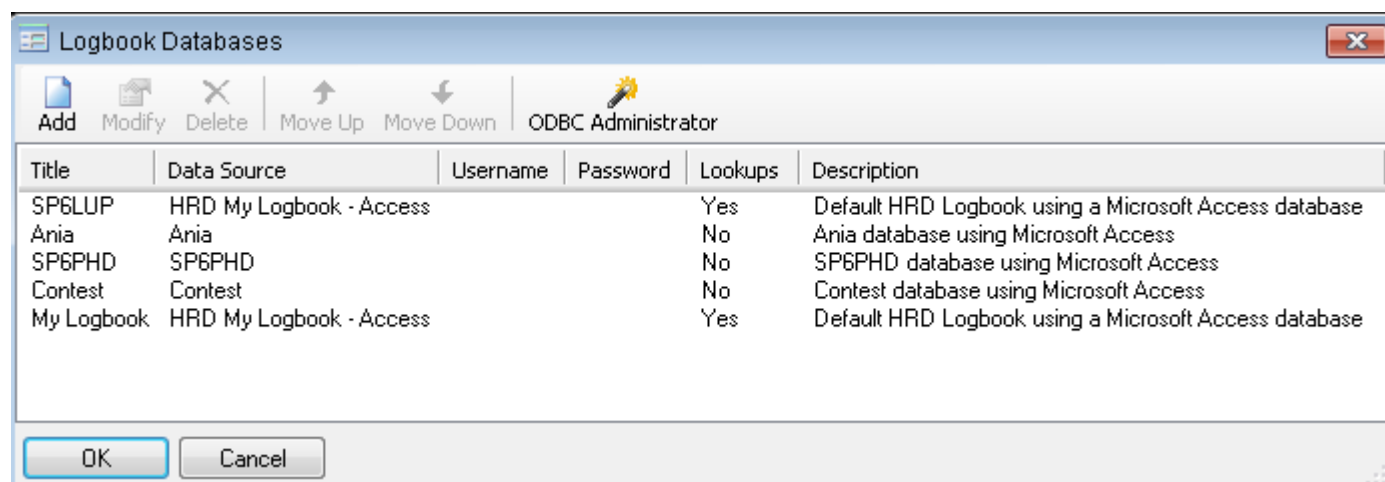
Logbook Databases

Add Modify Delete Move Up Move Down ODBC Administrator

| Title | Data Source | Username | Password | Lookups | Description |
|---|---|---|---|---|---|
| SP6LUP | HRD My Logbook - Access | | | Yes | Default HRD Logbook using a Microsoft Access database |
| Ania | Ania | | | No | Ania database using Microsoft Access |
| SP6PHD | SP6PHD | | | No | SP6PHD database using Microsoft Access |
| Contest | Contest | | | No | Contest database using Microsoft Access |
| My Logbook | HRD My Logbook - Access | | | Yes | Default HRD Logbook using a Microsoft Access database |

OK Cancel